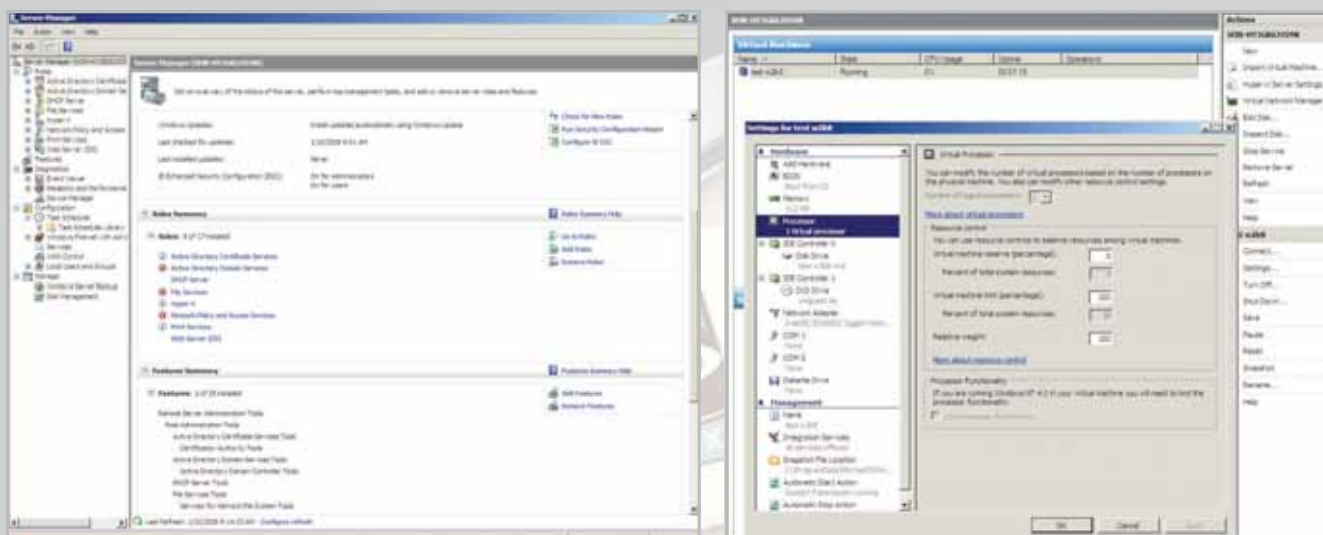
Server Manager

File Action View Help

Server Manager

Get an overview of the status of this server, perform top management tasks, and add or remove server roles and features.

Windows Update: Install updates automatically using Windows Update

Last checked for updates: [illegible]

Last installed updates: Never

IE Enhanced Security Configuration (ESC): On for Administrators On for Users

Check for New Roles

Run Security Configuration Wizard

Configure IE ESC

Roles Summary

Roles Summary Help

Roles: 9 of 17 installed

Go to Roles

Add Roles

Remove Roles

Active Directory Certificate Services

Active Directory Domain Services

DHCP Server

File Services

Hyper-V

Network Policy and Access Services

Print Services

Web Server (IIS)

Features Summary

Features Summary Help

Features: 3 of 35 installed

Add Features

Remove Features

Remote Server Administration Tools

Role Administration Tools

Active Directory Certificate Services Tools

Certification Authority Tools

Active Directory Domain Services Tools

Active Directory Domain Controller Tools

DHCP Server Tools

File Services Tools

Services for Network File System Tools

Last Refresh: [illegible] Configure refresh

Virtual Machines

Name | State | CPU Usage | Uptime | Operations

test-w2k8 | Running | 0% | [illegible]

Settings for test-w2k8

Hardware

Add Hardware

BIOS

Memory

Processor

1 Virtual processor

IDE Controller 0

Hard Drive

IDE Controller 1

DVD Drive

Network Adapter

COM 1

COM 2

Diskette Drive

Management

Name

Integration Services

Snapshot File Location

Automatic Start Action

Automatic Stop Action

Virtual Processor

You can modify the number of virtual processors based on the number of processors on the physical machine. You can also modify other resource control settings.

Number of logical processors: 1

More about virtual processors

Resource control

You can use resource controls to balance resources among virtual machines.

Virtual machine reserve (percentage): 0

Percent of total system resources: 0

Virtual machine limit (percentage): 100

Percent of total system resources: 100

Relative weight: 100

More about resource control

Processor functionality

If you are running Windows NT 4.0 in your virtual machine you will need to limit the processor functionality.

Limit processor functionality

OK Cancel Apply

Actions

New

Import Virtual Machine...

Hyper-V Server Settings...

Virtual Network Manager...

Edit Disk...

Inspect Disk...

Stop Service

Remove Server

Refresh

View

Help

test-w2k8

Connect...

Settings...

Turn Off...

Shut Down...

Save

Pause

Reset

Snapshot

Rename...

Help